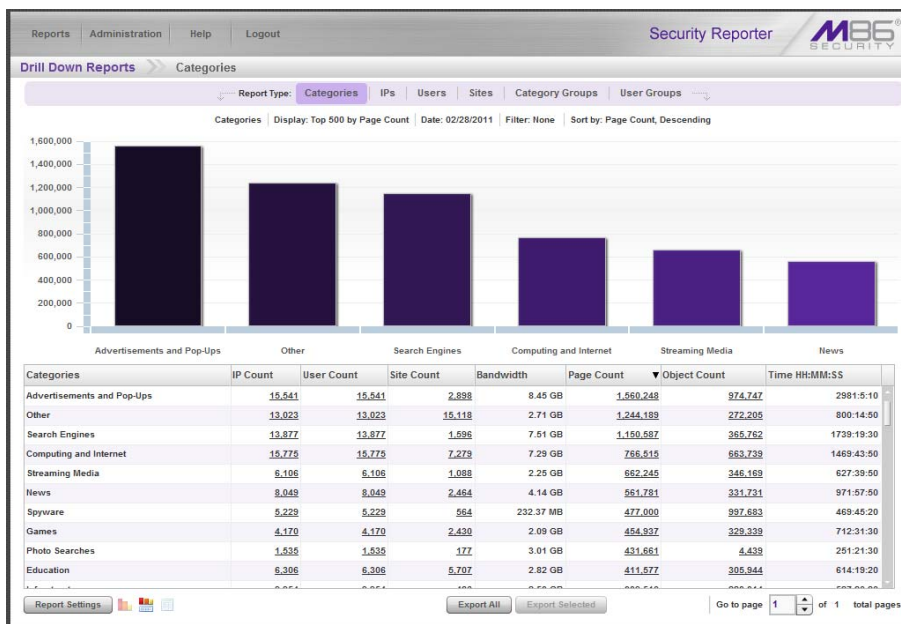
Reports | Administration | Help | Logout

Security Reporter

M86 SECURITY

Drill Down Reports » Categories

Report Type: Categories | IPs | Users | Sites | Category Groups | User Groups

Categories | Display: Top 500 by Page Count | Date: 02/28/2011 | Filter: None | Sort by: Page Count, Descending

1,600,000
1,400,000
1,200,000
1,000,000
800,000
600,000
400,000
200,000
0

Advertisements and Pop-Ups
Other
Search Engines
Computing and Internet
Streaming Media
News

| Categories | IP Count | User Count | Site Count | Bandwidth | Page Count | ▼Object Count | Time HH:MM:SS |
|---|---|---|---|---|---|---|---|
| Advertisements and Pop-Ups | 15,541 | 15,541 | 2,898 | 8.45 GB | 1,560,248 | 974,747 | 2981:5:10 |
| Other | 13,023 | 13,023 | 15,118 | 2.71 GB | 1,244,189 | 272,205 | 800:14:50 |
| Search Engines | 13,877 | 13,877 | 1,596 | 7.51 GB | 1,150,587 | 365,762 | 1739:19:30 |
| Computing and Internet | 15,775 | 15,775 | 7,279 | 7.29 GB | 766,515 | 663,739 | 1469:43:50 |
| Streaming Media | 6,106 | 6,106 | 1,088 | 2.25 GB | 662,245 | 346,169 | 627:39:50 |
| News | 8,049 | 8,049 | 2,464 | 4.14 GB | 561,781 | 331,731 | 971:57:50 |
| Spyware | 5,229 | 5,229 | 564 | 232.37 MB | 477,000 | 997,683 | 469:45:20 |
| Games | 4,170 | 4,170 | 2,430 | 2.09 GB | 454,937 | 329,339 | 712:31:30 |
| Photo Searches | 1,535 | 1,535 | 177 | 3.01 GB | 431,661 | 4,439 | 251:21:30 |
| Education | 6,306 | 6,306 | 5,707 | 2.82 GB | 411,577 | 305,944 | 614:19:20 |
| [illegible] | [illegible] | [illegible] | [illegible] | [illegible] | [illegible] | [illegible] | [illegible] |

Report Settings

Export All | Export Selected

Go to page 1 of 1 total pages